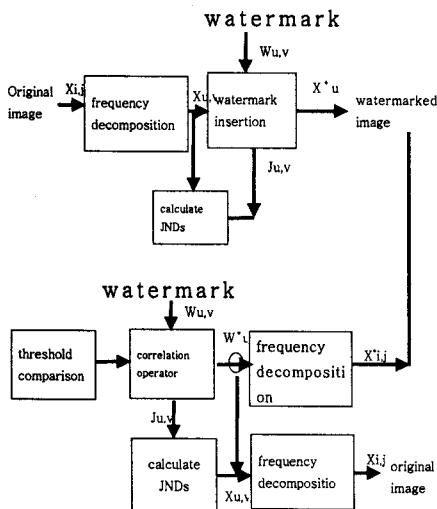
watermark

Wu,v

Original image

Xi,j

frequency decomposition

Xu,v

watermark insertion

X*u

watermarked image

Ju,v

calculate JNDs

watermark

Wu,v

threshold comparison

correlation operator

W*u

frequency decompositi on

X*i,j

Ju,v

calculate JNDs

Xu,v

frequency decompositio

Xi,j

original image